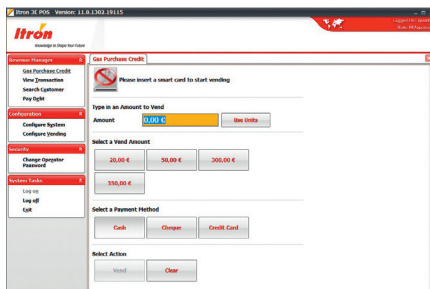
Itron 3C POS - Version: 11.0.1302.19115

Itron
Knowledge to Shape Your Future

Logged in: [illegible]
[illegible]

Revenue Management
Gas Purchase Credit
View Transaction
Search Customer
Pay Debt

Configuration
Configure System
Configure Vending

Security
Change Operator Password

System Tasks
Log on
Log off
Exit

Gas Purchase Credit

Please insert a smart card to start vending

Type in an Amount to Vend
Amount
0,00 €
Use Units

Select a Vend Amount
20,00 €
50,00 €
300,00 €
350,00 €

Select a Payment Method
Cash
Cheque
Credit Card

Select Action
Vend
Clear